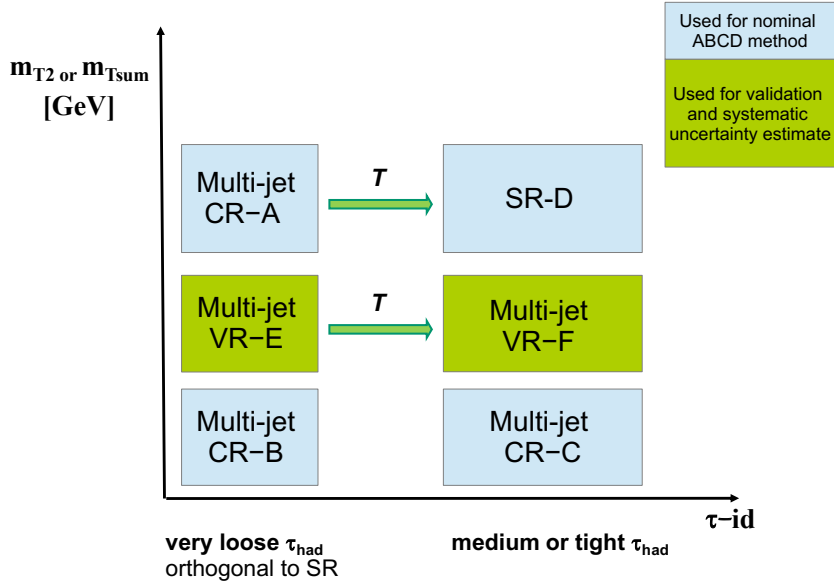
Used for nominal ABCD method

Used for validation and systematic uncertainty estimate

$m_{T2}$ or $m_{Tsum}$ [GeV]

Multi-jet CR−A

$T$

SR-D

Multi-jet VR−E

$T$

Multi-jet VR−F

Multi-jet CR−B

Multi-jet CR−C

$\tau$−id

very loose $\tau_{had}$ orthogonal to SR

medium or tight $\tau_{had}$